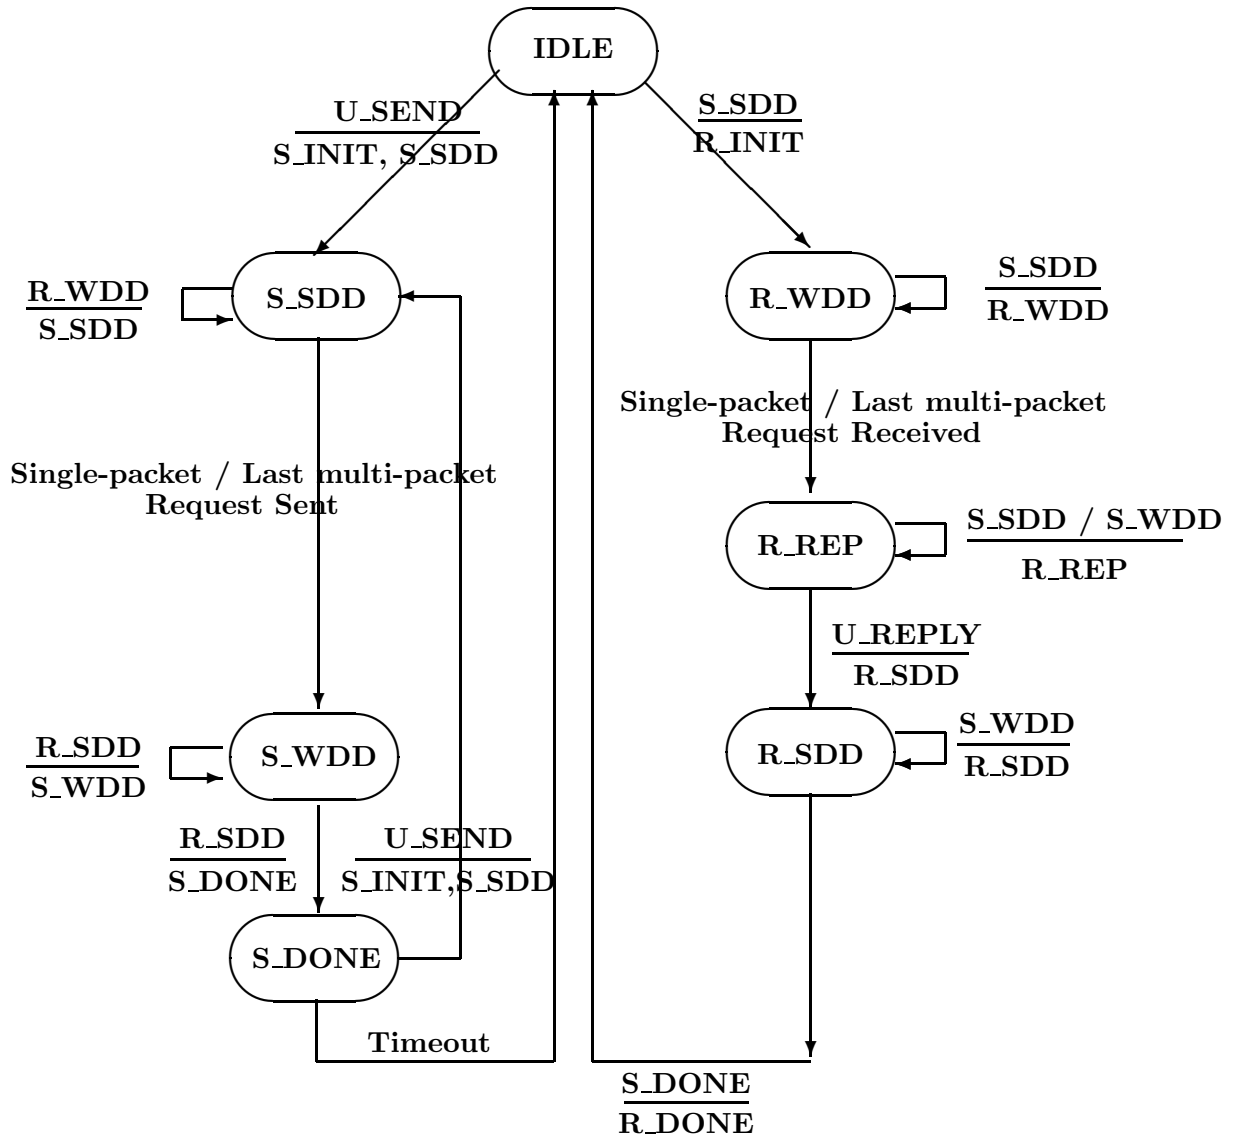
IDLE

$\frac{\text{U\_SEND}}{\text{S\_INIT, S\_SDD}}$

$\frac{\text{S\_SDD}}{\text{R\_INIT}}$

$\frac{\text{R\_WDD}}{\text{S\_SDD}}$

S_SDD

R_WDD

$\frac{\text{S\_SDD}}{\text{R\_WDD}}$

Single-packet / Last multi-packet Request Received

Single-packet / Last multi-packet Request Sent

R_REP

$\frac{\text{S\_SDD / S\_WDD}}{\text{R\_REP}}$

$\frac{\text{U\_REPLY}}{\text{R\_SDD}}$

$\frac{\text{R\_SDD}}{\text{S\_WDD}}$

S_WDD

R_SDD

$\frac{\text{S\_WDD}}{\text{R\_SDD}}$

$\frac{\text{R\_SDD}}{\text{S\_DONE}}$

$\frac{\text{U\_SEND}}{\text{S\_INIT,S\_SDD}}$

S_DONE

Timeout

$\frac{\text{S\_DONE}}{\text{R\_DONE}}$